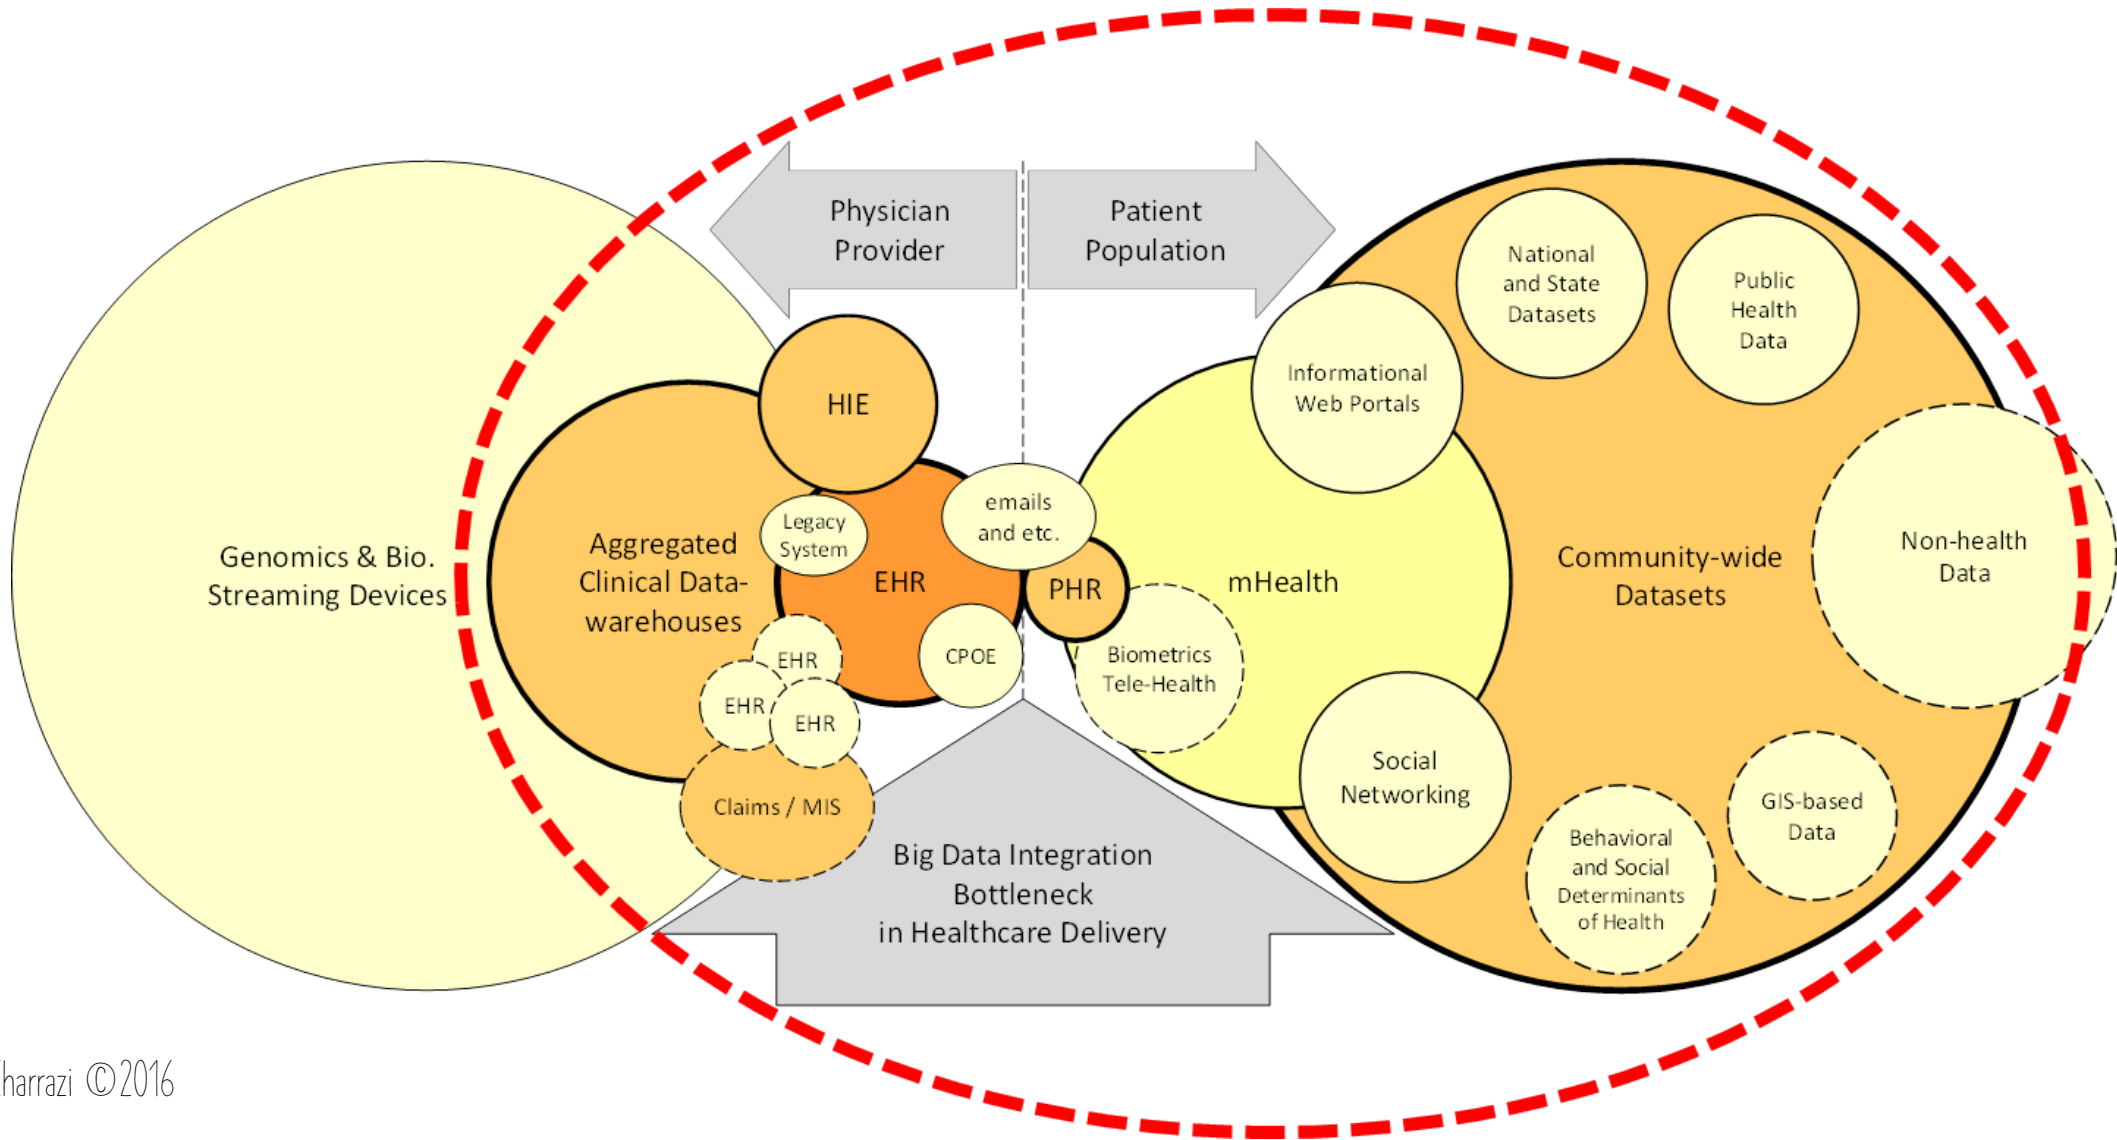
Physician Provider

Patient Population

Genomics & Bio. Streaming Devices

Aggregated Clinical Data-warehouses

HIE

Legacy System

EHR

emails and etc.

PHR

CPOE

EHR

EHR

EHR

Claims / MIS

Informational Web Portals

National and State Datasets

Public Health Data

mHealth

Community-wide Datasets

Non-health Data

Biometrics Tele-Health

Social Networking

Behavioral and Social Determinants of Health

GIS-based Data

Big Data Integration Bottleneck in Healthcare Delivery

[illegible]harrazi ©2016